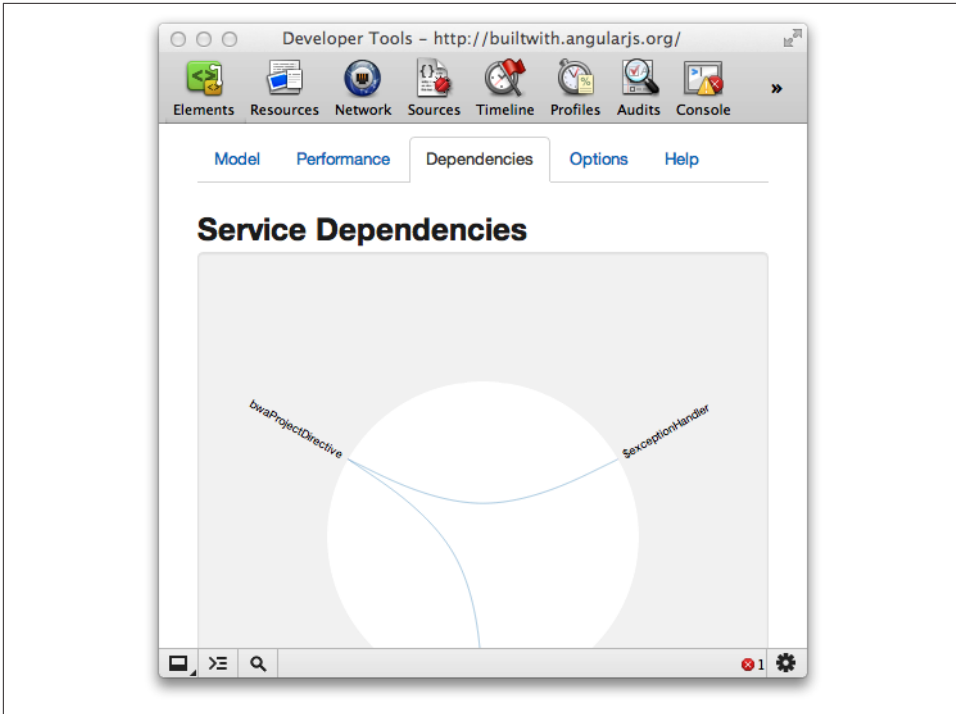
Developer Tools – http://builtwith.angularjs.org/

Elements Resources Network Sources Timeline Profiles Audits Console »

Model Performance Dependencies Options Help

Service Dependencies

bwaProjectDirective

$exceptionHandler

1